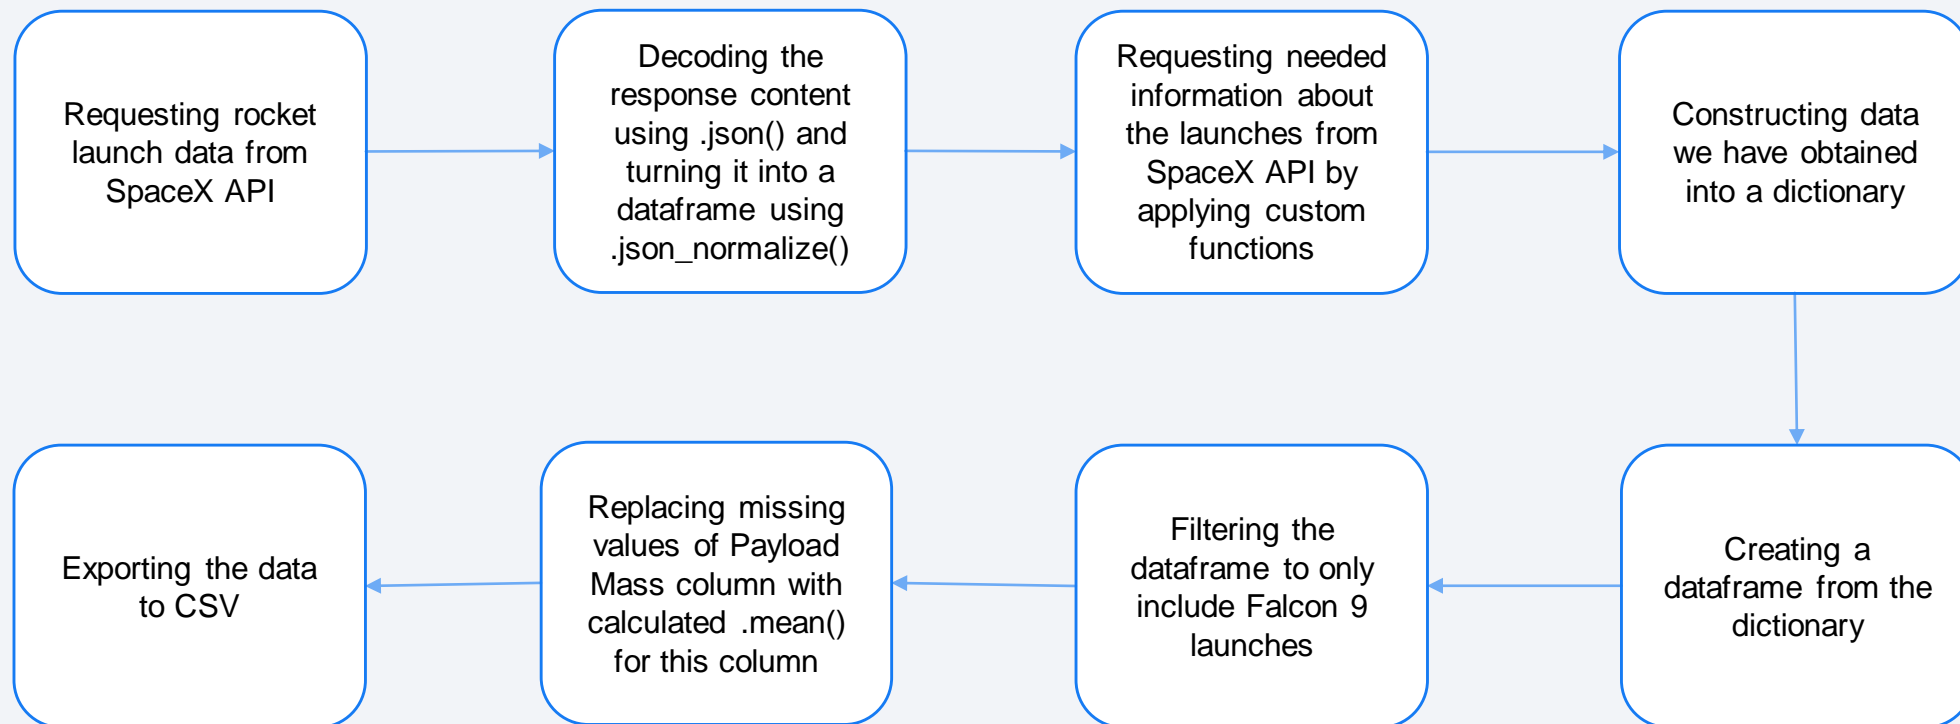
Requesting rocket launch data from SpaceX API

Decoding the response content using .json() and turning it into a dataframe using .json_normalize()

Requesting needed information about the launches from SpaceX API by applying custom functions

Constructing data we have obtained into a dictionary

Creating a dataframe from the dictionary

Filtering the dataframe to only include Falcon 9 launches

Replacing missing values of Payload Mass column with calculated .mean() for this column

Exporting the data to CSV